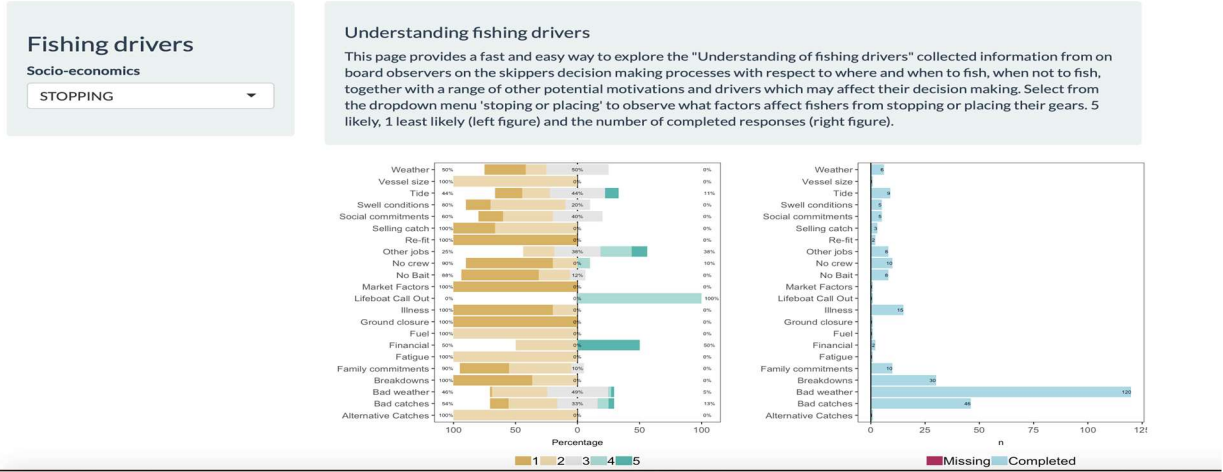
Fishing drivers

Socio-economics

STOPPING

Understanding fishing drivers

This page provides a fast and easy way to explore the "Understanding of fishing drivers" collected information from on board observers on the skippers decision making processes with respect to where and when to fish, when not to fish, together with a range of other potential motivations and drivers which may affect their decision making. Select from the dropdown menu 'stoping or placing' to observe what factors affect fishers from stopping or placing their gears. 5 likely, 1 least likely (left figure) and the number of completed responses (right figure).

| | Left | Centre | Right |
|---|---|---|---|
| Weather | 50% | 50% | 0% |
| Vessel size | 100% | 0% | 0% |
| Tide | 44% | 44% | 11% |
| Swell conditions | 80% | 20% | 0% |
| Social commitments | 60% | 40% | 0% |
| Selling catch | 100% | 0% | 0% |
| Re-fit | 100% | 0% | 0% |
| Other jobs | 25% | 38% | 38% |
| No crew | 90% | 0% | 10% |
| No Bait | 88% | 12% | 0% |
| Market Factors | 100% | 0% | 0% |
| Lifeboat Call Out | 0% | 0% | 100% |
| Illness | 100% | 0% | 0% |
| Ground closure | 100% | 0% | 0% |
| Fuel | 100% | 0% | 0% |
| Financial | 50% | 0% | 50% |
| Fatigue | 100% | 0% | 0% |
| Family commitments | 90% | 10% | 0% |
| Breakdowns | 100% | 0% | 0% |
| Bad weather | 46% | 49% | 5% |
| Bad catches | 54% | 33% | 13% |
| Alternative Catches | 100% | 0% | 0% |

100 50 0 50 100
Percentage

1 2 3 4 5

| | n |
|---|---|
| Weather | 6 |
| Vessel size | |
| Tide | 9 |
| Swell conditions | 5 |
| Social commitments | 5 |
| Selling catch | 3 |
| Re-fit | 2 |
| Other jobs | 8 |
| No crew | 10 |
| No Bait | 8 |
| Market Factors | |
| Lifeboat Call Out | |
| Illness | 15 |
| Ground closure | |
| Fuel | |
| Financial | 2 |
| Fatigue | |
| Family commitments | 10 |
| Breakdowns | 30 |
| Bad weather | 120 |
| Bad catches | 46 |
| Alternative Catches | |

0 25 50 75 100 12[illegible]
n

Missing Completed